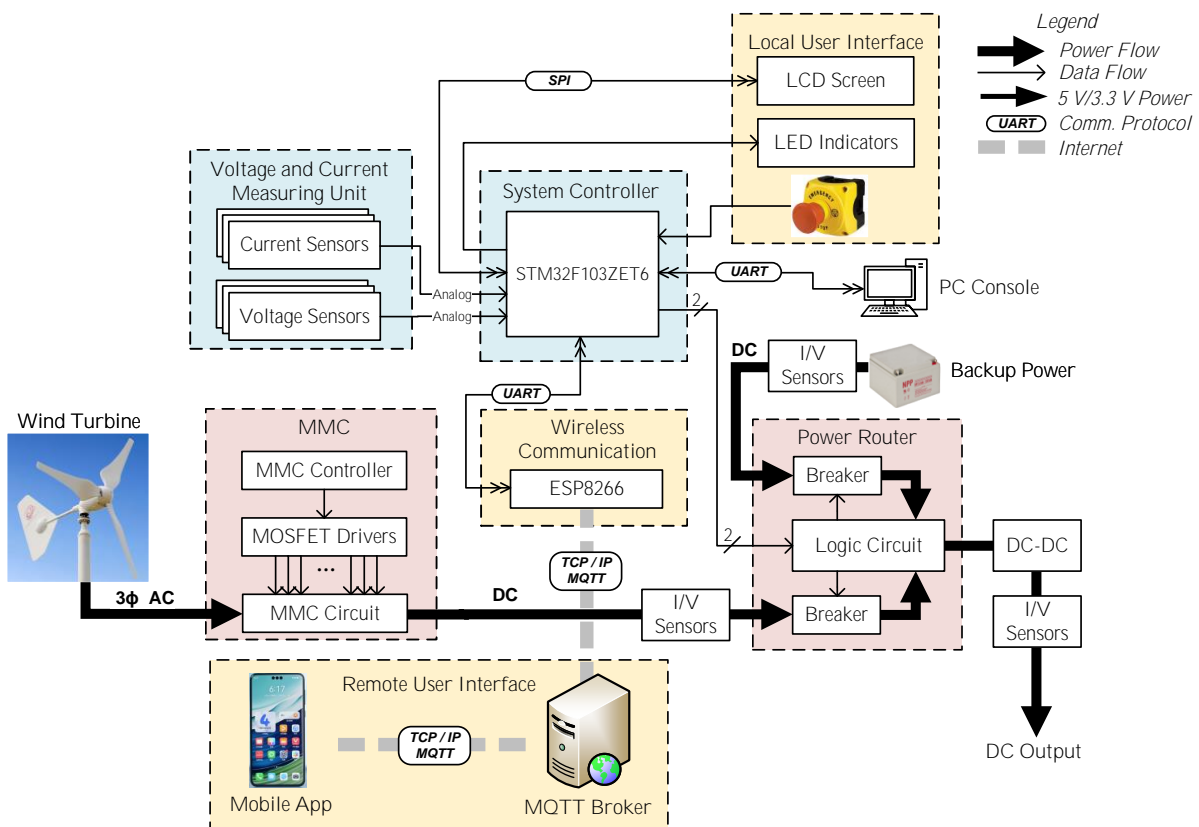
Legend
Power Flow
Data Flow
5 V/3.3 V Power
UART Comm. Protocol
Internet

Local User Interface
LCD Screen
LED Indicators

SPI

Voltage and Current Measuring Unit
Current Sensors
Voltage Sensors
Analog
Analog

System Controller
STM32F103ZET6

UART
PC Console

2

DC
I/V Sensors
Backup Power

Wind Turbine

MMC
MMC Controller
MOSFET Drivers
...
MMC Circuit

UART
Wireless Communication
ESP8266

Power Router
Breaker
Logic Circuit
Breaker
2

DC-DC
I/V Sensors
DC Output

3ϕ AC
DC
TCP / IP MQTT
I/V Sensors

Remote User Interface
TCP / IP MQTT
Mobile App
MQTT Broker